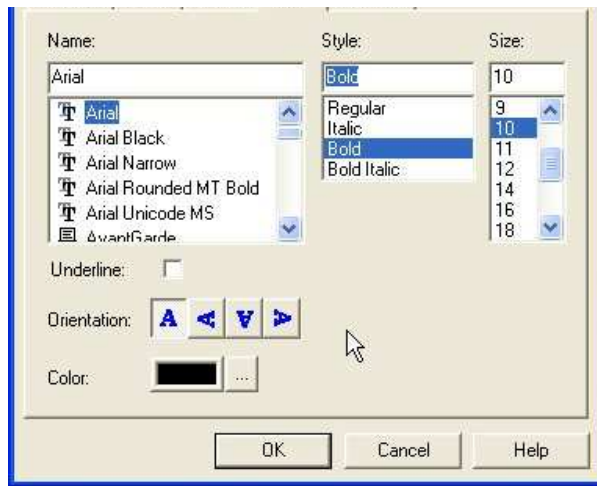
Name:
Arial
Arial
Arial Black
Arial Narrow
Arial Rounded MT Bold
Arial Unicode MS
AvantGarde

Style:
Bold
Regular
Italic
Bold
Bold Italic

Size:
10
9
10
11
12
14
16
18

Underline:

Orientation: A A A A

Color: ...

OK Cancel Help